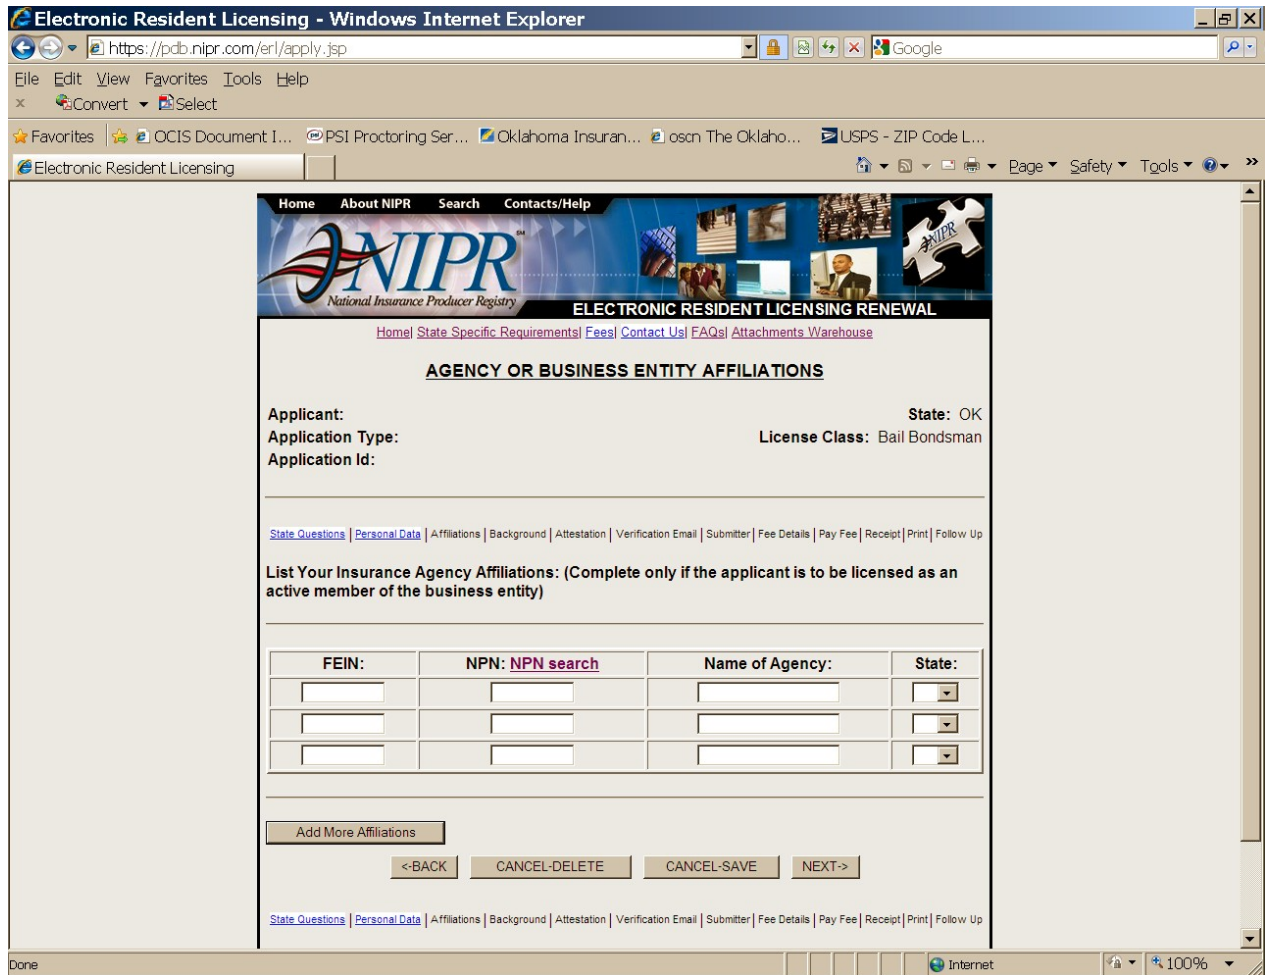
Electronic Resident Licensing - Windows Internet Explorer

https://pdb.nipr.com/erl/apply.jsp

Google

File Edit View Favorites Tools Help

Convert Select

Favorites OCIS Document I... PSI Proctoring Ser... Oklahoma Insuran... oscn The Oklaho... USPS - ZIP Code L...

Electronic Resident Licensing

Page Safety Tools

Home About NIPR Search Contacts/Help

NIPR SM National Insurance Producer Registry

ELECTRONIC RESIDENT LICENSING RENEWAL

Home| State Specific Requirements| Fees| Contact Us| FAQs| Attachments Warehouse

AGENCY OR BUSINESS ENTITY AFFILIATIONS

Applicant:
Application Type:
Application Id:

State: OK
License Class: Bail Bondsman

State Questions | Personal Data | Affiliations | Background | Attestation | Verification Email | Submitter | Fee Details | Pay Fee | Receipt | Print | Follow Up

List Your Insurance Agency Affiliations: (Complete only if the applicant is to be licensed as an active member of the business entity)

| FEIN: | NPN: NPN search | Name of Agency: | State: |
|---|---|---|---|
| | | | |
| | | | |
| | | | |

Add More Affiliations

<-BACK CANCEL-DELETE CANCEL-SAVE NEXT->

State Questions | Personal Data | Affiliations | Background | Attestation | Verification Email | Submitter | Fee Details | Pay Fee | Receipt | Print | Follow Up

Done

Internet

100%